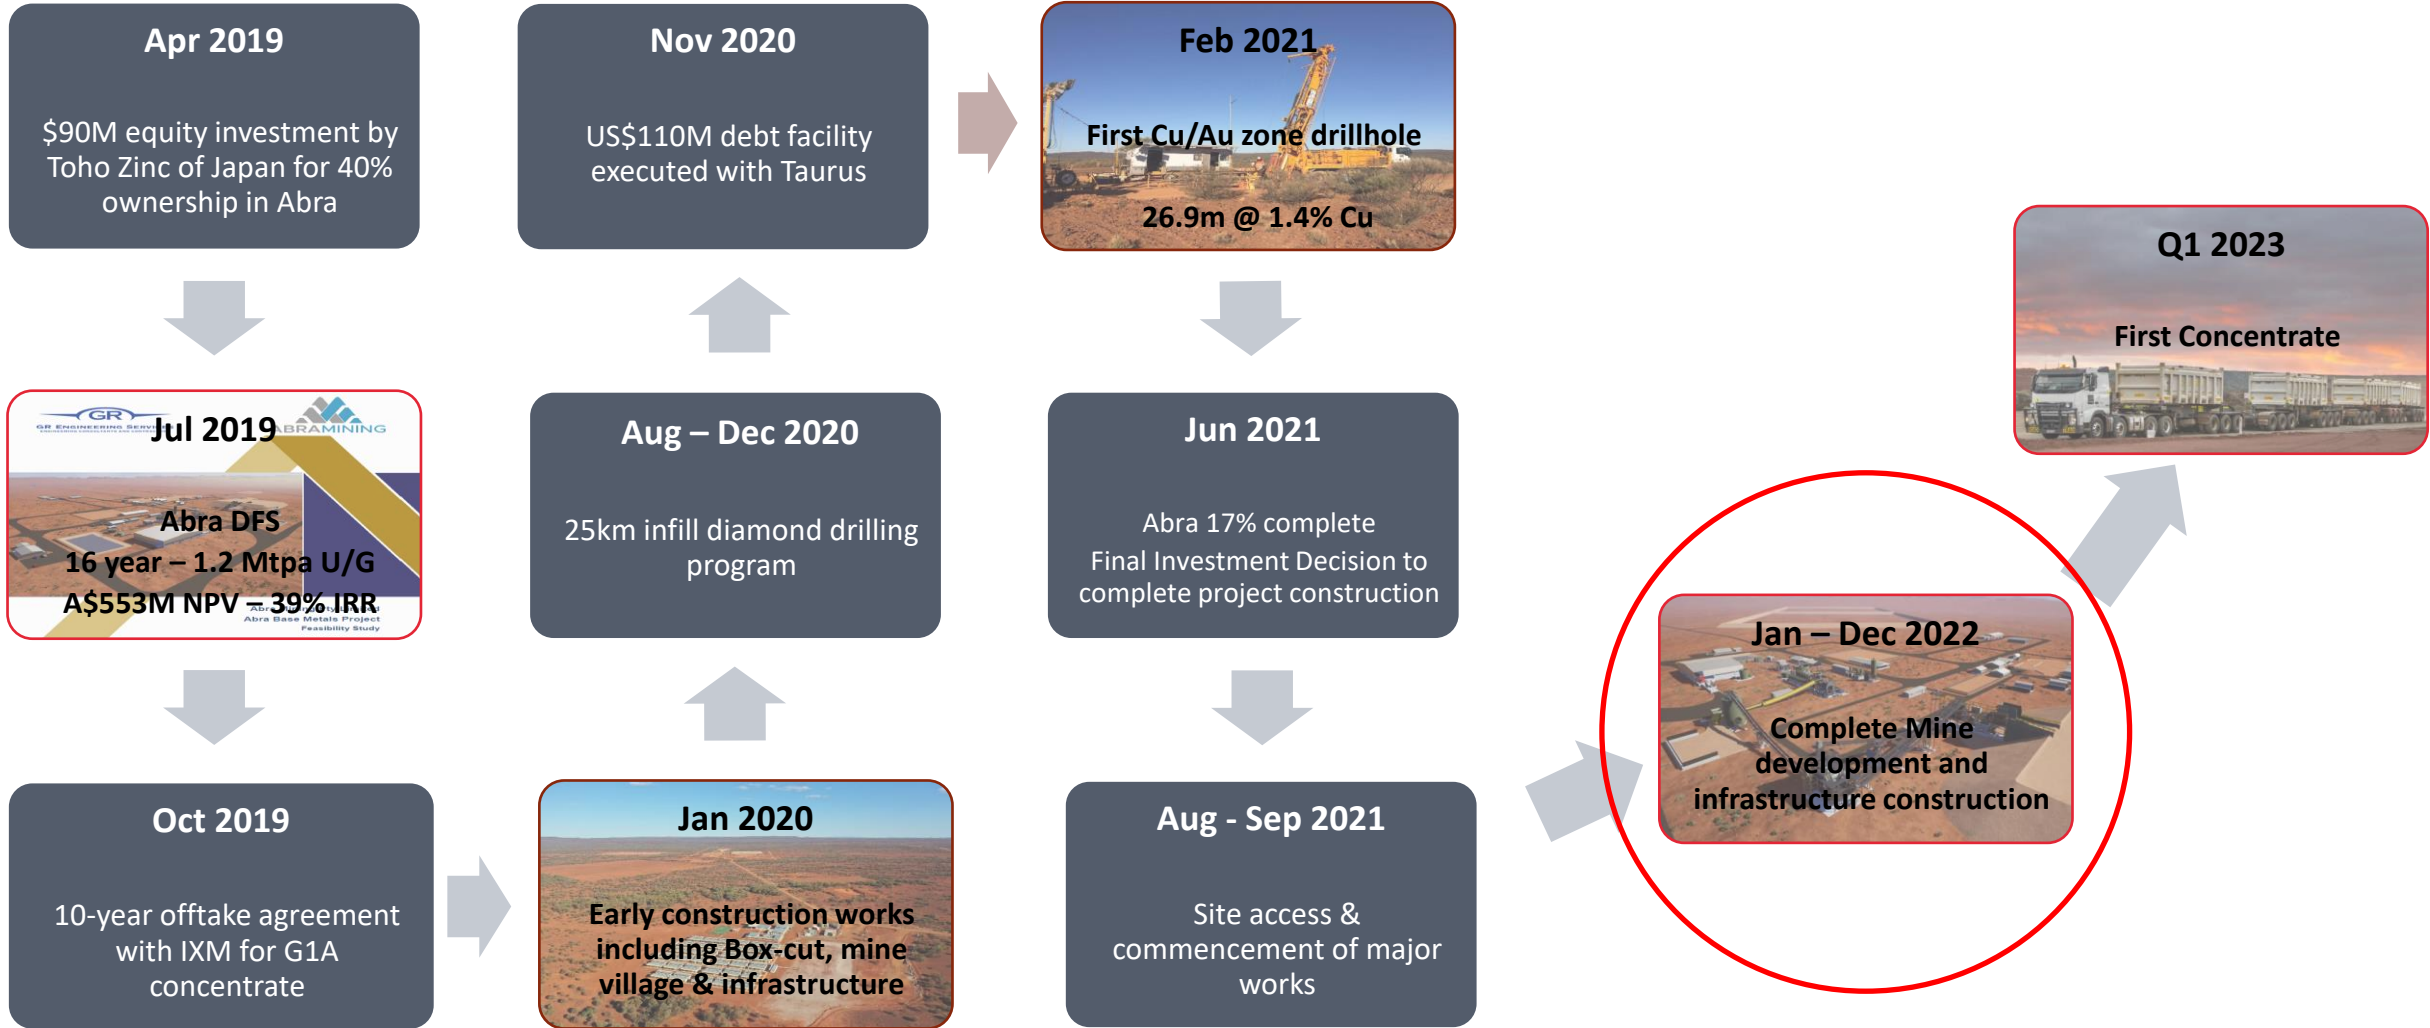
Apr 2019

$90M equity investment by Toho Zinc of Japan for 40% ownership in Abra

Jul 2019

GR ENGINEERING SERVICES

ABRAMINING

Abra DFS
16 year – 1.2 Mtpa U/G
A$553M NPV – 39% IRR

Abra Base Metals Project
Feasibility Study

Oct 2019

10-year offtake agreement with IXM for G1A concentrate

Jan 2020

Early construction works including Box-cut, mine village & infrastructure

Aug – Dec 2020

25km infill diamond drilling program

Nov 2020

US$110M debt facility executed with Taurus

Feb 2021

First Cu/Au zone drillhole

26.9m @ 1.4% Cu

Jun 2021

Abra 17% complete
Final Investment Decision to complete project construction

Aug - Sep 2021

Site access & commencement of major works

Jan – Dec 2022

Complete Mine development and infrastructure construction

Q1 2023

First Concentrate